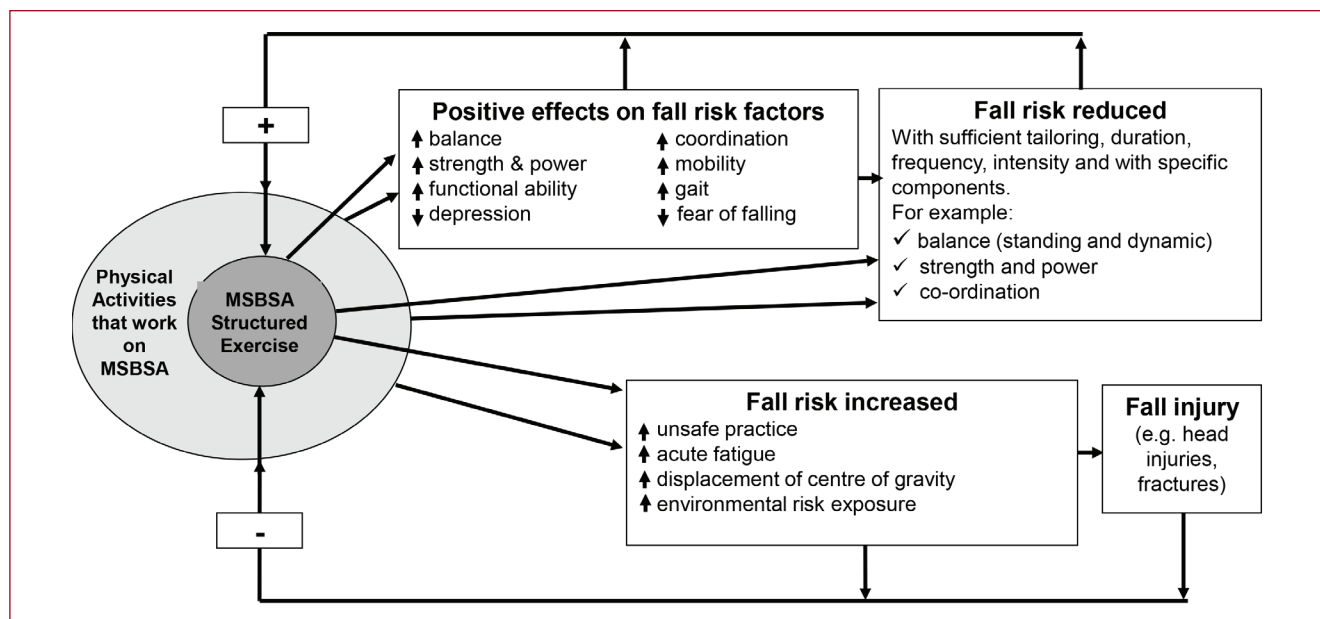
+

Positive effects on fall risk factors
↑ balance
↑ strength & power
↑ functional ability
↓ depression
↑ coordination
↑ mobility
↑ gait
↓ fear of falling

Fall risk reduced
With sufficient tailoring, duration, frequency, intensity and with specific components.
For example:
✓ balance (standing and dynamic)
✓ strength and power
✓ co-ordination

Physical Activities that work on MSBSA

MSBSA Structured Exercise

Fall risk increased
↑ unsafe practice
↑ acute fatigue
↑ displacement of centre of gravity
↑ environmental risk exposure

Fall injury
(e.g. head injuries, fractures)

-